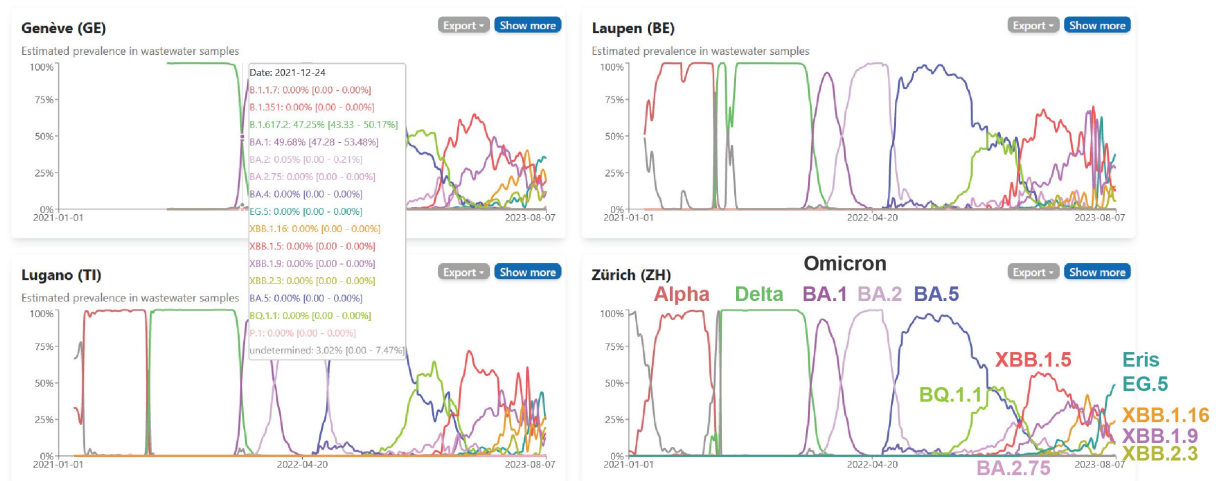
Genève (GE)
Export ▾ Show more
Estimated prevalence in wastewater samples
100%
75%
50%
25%
0%
2021-01-01
2023-08-07

Date: 2021-12-24
B.1.1.7: 0.00% [0.00 - 0.00%]
B.1.351: 0.00% [0.00 - 0.00%]
B.1.617.2: 47.25% [43.33 - 50.17%]
BA.1: 49.68% [47.28 - 53.48%]
BA.2: 0.05% [0.00 - 0.21%]
BA.2.75: 0.00% [0.00 - 0.00%]
BA.4: 0.00% [0.00 - 0.00%]
EG.5: 0.00% [0.00 - 0.00%]
XBB.1.16: 0.00% [0.00 - 0.00%]
XBB.1.5: 0.00% [0.00 - 0.00%]
XBB.1.9: 0.00% [0.00 - 0.00%]
XBB.2.3: 0.00% [0.00 - 0.00%]
BA.5: 0.00% [0.00 - 0.00%]
BQ.1.1: 0.00% [0.00 - 0.00%]
P.1: 0.00% [0.00 - 0.00%]
undetermined: 3.02% [0.00 - 7.47%]

Laupen (BE)
Export ▾ Show more
Estimated prevalence in wastewater samples
100%
75%
50%
25%
0%
2021-01-01
2022-04-20
2023-08-07

Lugano (TI)
Export ▾ Show more
Estimated prevalence in wastewater samples
100%
75%
50%
25%
0%
2021-01-01
2022-04-20
2023-08-07

Zürich (ZH)
Export ▾ Show more
Omicron
Alpha Delta BA.1 BA.2 BA.5
100%
75%
50%
25%
0%
XBB.1.5
Eris
EG.5
BQ.1.1
XBB.1.16
XBB.1.9
XBB.2.3
BA.2.75
2021-01-01
2022-04-20
2023-08-07